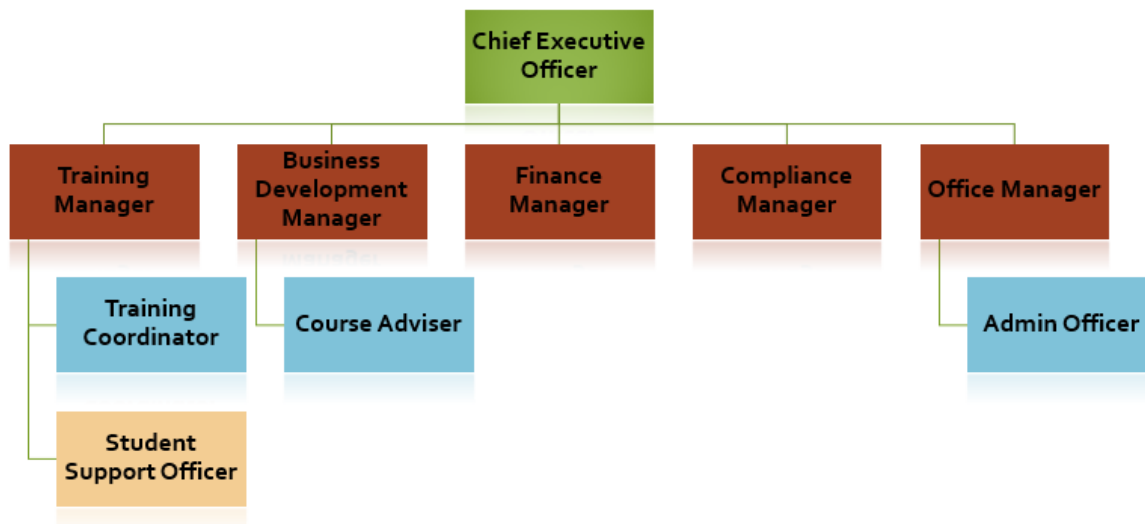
Chief Executive Officer

Training Manager

Business Development Manager

Finance Manager

Compliance Manager

Office Manager

Training Coordinator

Course Adviser

Admin Officer

Student Support Officer